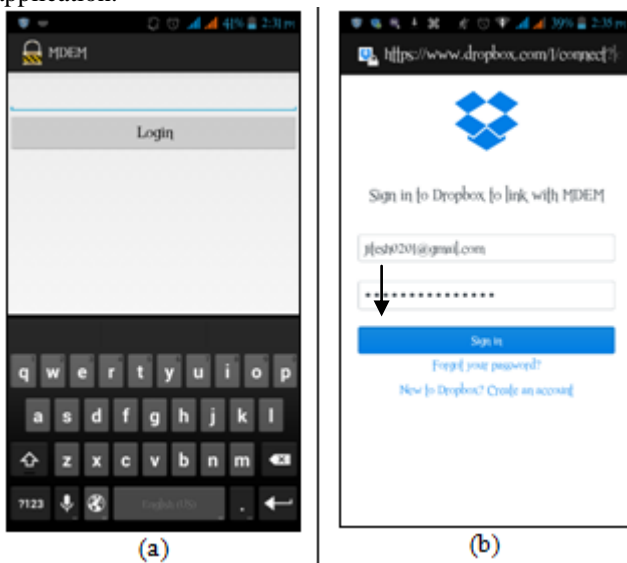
application.

41% 2:31 pm
MDEM
Login
q w e r t y u i o p
a s d f g h j k l
z x c v b n m
?123 English (US) .

(a)

39% 2:35 pm
https://www.dropbox.com/1/connect?
Sign in to Dropbox to link with MDEM
jitesh0201@gmail.com
••••••••••••••••
Sign in
Forgot your password?
New to Dropbox? Create an account

(b)